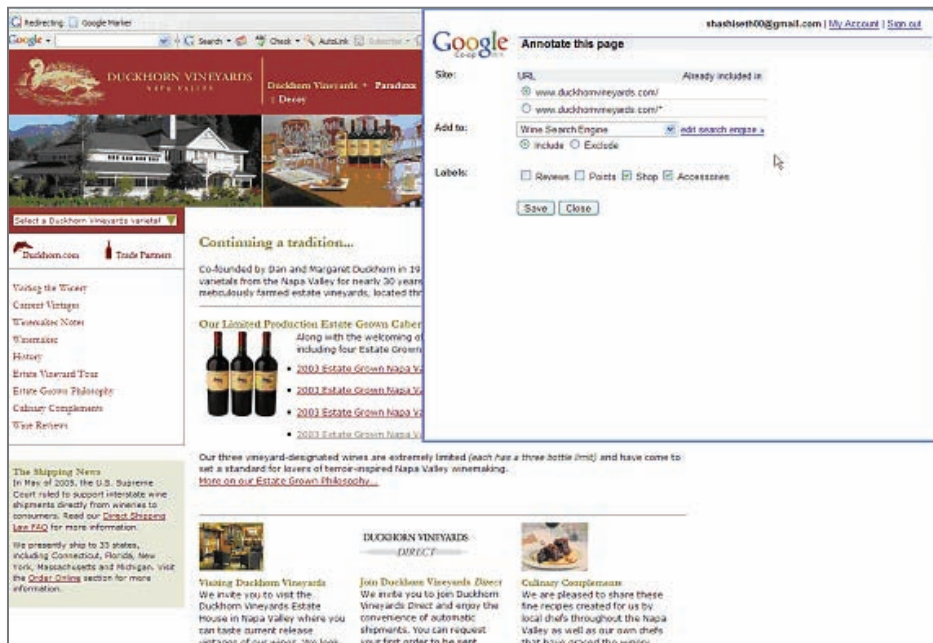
Redirecting | Google Marker

Google · Search · Check · AutoLink · Subscribe

DUCKHORN VINEYARDS
NAPA VALLEY

Duckhorn Vineyards + Paraduxx | Decoy

Select a Duckhorn vineyards varietal

Duckhorn.com Trade Partners

Visiting the Winery
Current Vintages
Winemaker Notes
Winemaker
History
Estate Vineyard Tour
Estate Grown Philosophy
Culinary Complements
Wine Reviews

The Shipping News
In May of 2005, the U.S. Supreme Court ruled to support interstate wine shipments directly from wineries to consumers. Read our Direct Shipping Law FAQ for more information.

We presently ship to 33 states, including Connecticut, Florida, New York, Massachusetts and Michigan. Visit the Order Online section for more information.

Continuing a tradition...

Co-founded by Dan and Margaret Duckhorn in 19 varietals from the Napa Valley for nearly 30 years meticulously farmed estate vineyards, located thr

Our Limited Production Estate Grown Caber

Along with the welcoming of including four Estate Grown

2003 Estate Grown Napa Va
2003 Estate Grown Napa Va
2003 Estate Grown Napa Va
2003 Estate Grown Napa Va

Our three vineyard-designated wines are extremely limited (each has a three bottle limit) and have come to set a standard for lovers of terroir-inspired Napa Valley winemaking.
More on our Estate Grown Philosophy...

DUCKHORN VINEYARDS
DIRECT

Visiting Duckhorn Vineyards
We invite you to visit the Duckhorn Vineyards Estate House in Napa Valley where you can taste current release

Join Duckhorn Vineyards Direct
We invite you to join Duckhorn Vineyards Direct and enjoy the convenience of automatic shipments. You can request

Culinary Complements
We are pleased to share these fine recipes created for us by local chefs throughout the Napa Valley as well as our own chefs

shashiseth00@gmail.com | My Account | Sign out

Google Co-op

Annotate this page

Site:
URL
Already included in
www.duckhornvineyards.com/
www.duckhornvineyards.com/*

Add to:
Wine Search Engine
edit search engine »
Include Exclude

Labels:
Reviews Points Shop Accessories

Save Close